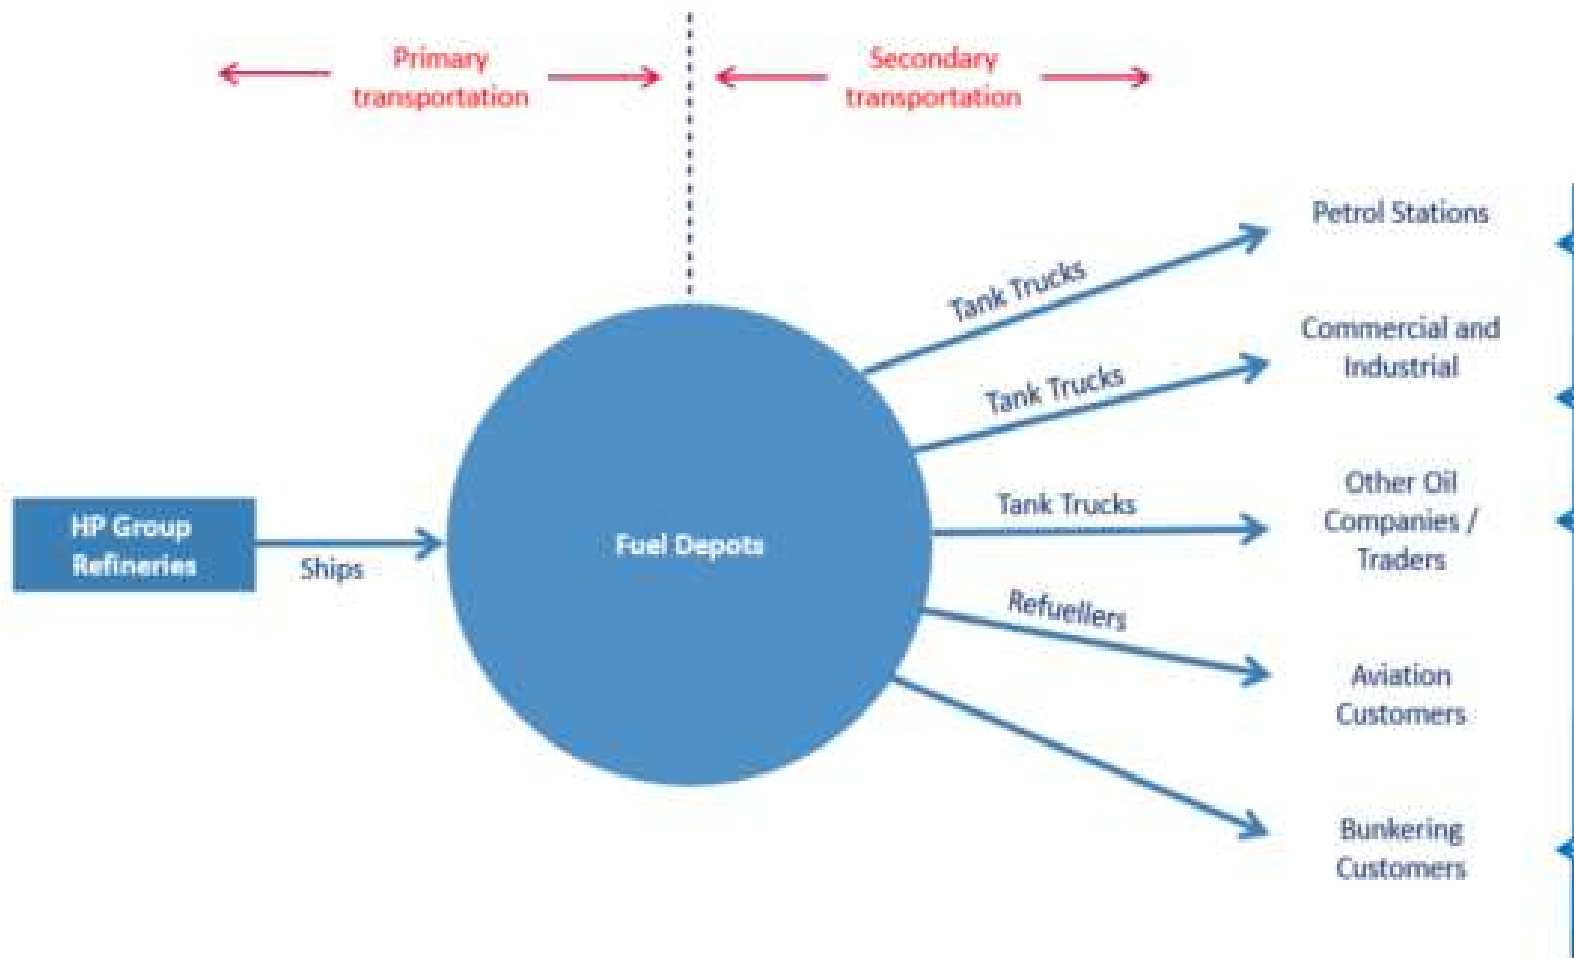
Primary transportation

Secondary transportation

HP Group Refineries

Ships

Fuel Depots

Tank Trucks

Tank Trucks

Tank Trucks

Refuellers

Petrol Stations

Commercial and Industrial

Other Oil Companies / Traders

Aviation Customers

Bunkering Customers